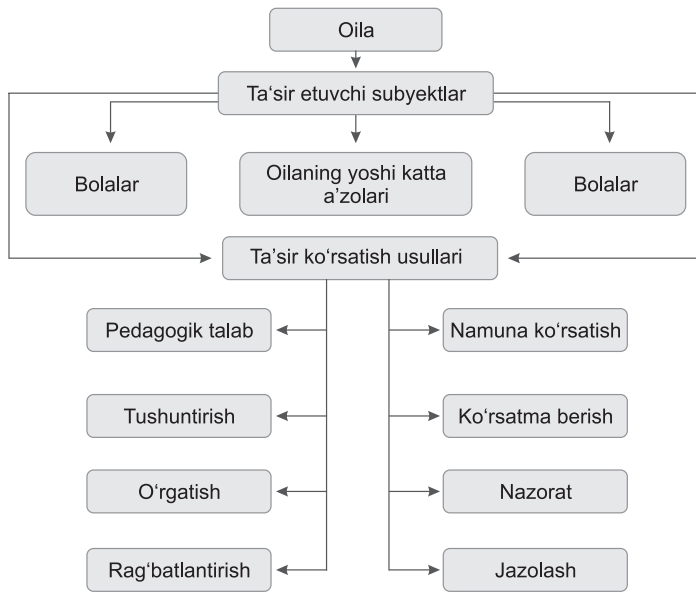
Oila

Ta‘sir etuvchi subyektlar

Bolalar

Oilaning yoshi katta a’zolari

Bolalar

Ta’sir ko‘rsatish usullari

Pedagogik talab

Tushuntirish

O‘rgatish

Rag‘batlantirish

Namuna ko‘rsatish

Ko‘rsatma berish

Nazorat

Jazolash